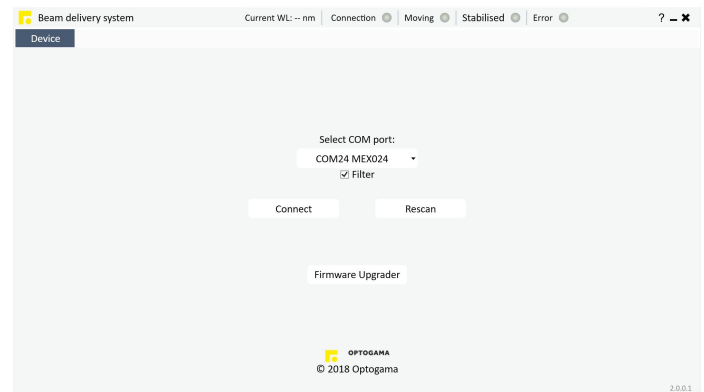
Beam delivery system
Current WL: -- nm | Connection | Moving | Stabilised | Error
? _ ✖
Device

Select COM port:
COM24 MEX024
☑ Filter

Connect
Rescan

Firmware Upgrader

OPTOGAMA
© 2018 Optogama

2.0.0.1